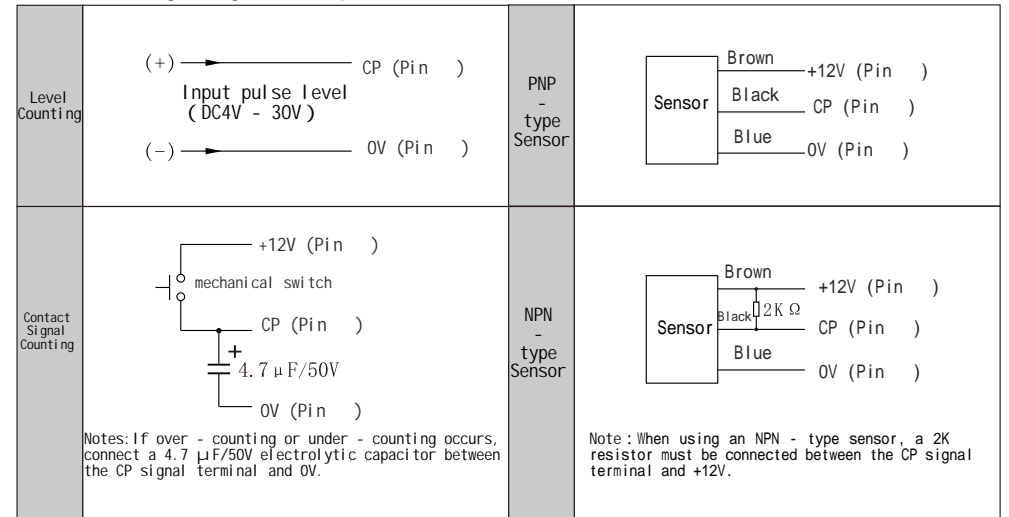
| | | | |
|---|---|---|---|
| Level Counting | (+) CP (Pin ) Input pulse level (DC4V - 30V) (−) 0V (Pin ) | PNP - type Sensor | Sensor Brown +12V (Pin ) Black CP (Pin ) Blue 0V (Pin ) |
| Contact Signal Counting | +12V (Pin ) mechanical switch CP (Pin ) + $4.7\mu F/50V$ 0V (Pin ) Notes: If over - counting or under - counting occurs, connect a 4.7 μF/50V electrolytic capacitor between the CP signal terminal and 0V. | NPN - type Sensor | Sensor Brown +12V (Pin ) Black $2K\Omega$ CP (Pin ) Blue 0V (Pin ) Note: When using an NPN - type sensor, a 2K resistor must be connected between the CP signal terminal and +12V. |